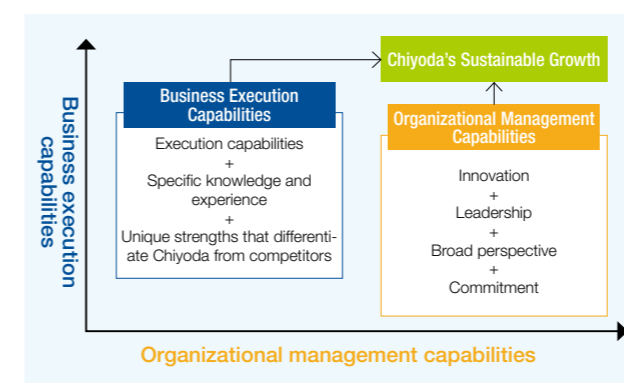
Business execution capabilities

Chiyoda's Sustainable Growth

Business Execution Capabilities

Execution capabilities
+
Specific knowledge and experience
+
Unique strengths that differentiate Chiyoda from competitors

Organizational Management Capabilities

Innovation
+
Leadership
+
Broad perspective
+
Commitment

Organizational management capabilities